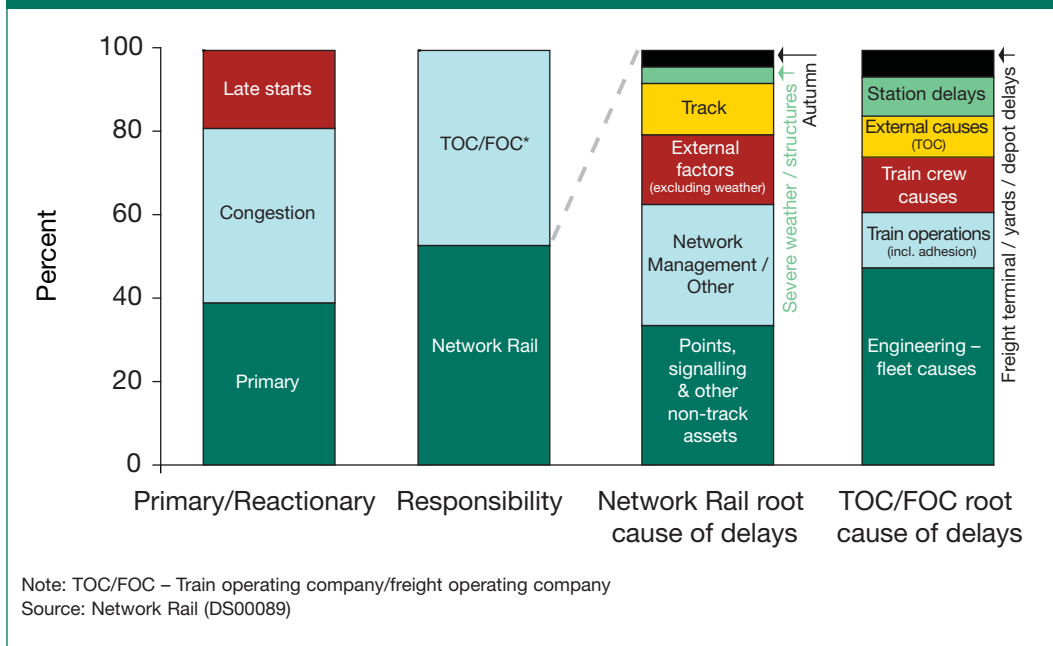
100
80
60
40
20
0
Percent

Late starts
Congestion
Primary

TOC/FOC*
Network Rail

Track
External factors (excluding weather)
Network Management / Other
Points, signalling & other non-track assets
Severe weather / structures
Autumn

Station delays
External causes (TOC)
Train crew causes
Train operations (incl. adhesion)
Engineering – fleet causes
Freight terminal / yards / depot delays

Primary/Reactionary
Responsibility
Network Rail root cause of delays
TOC/FOC root cause of delays

Note: TOC/FOC – Train operating company/freight operating company
Source: Network Rail (DS00089)